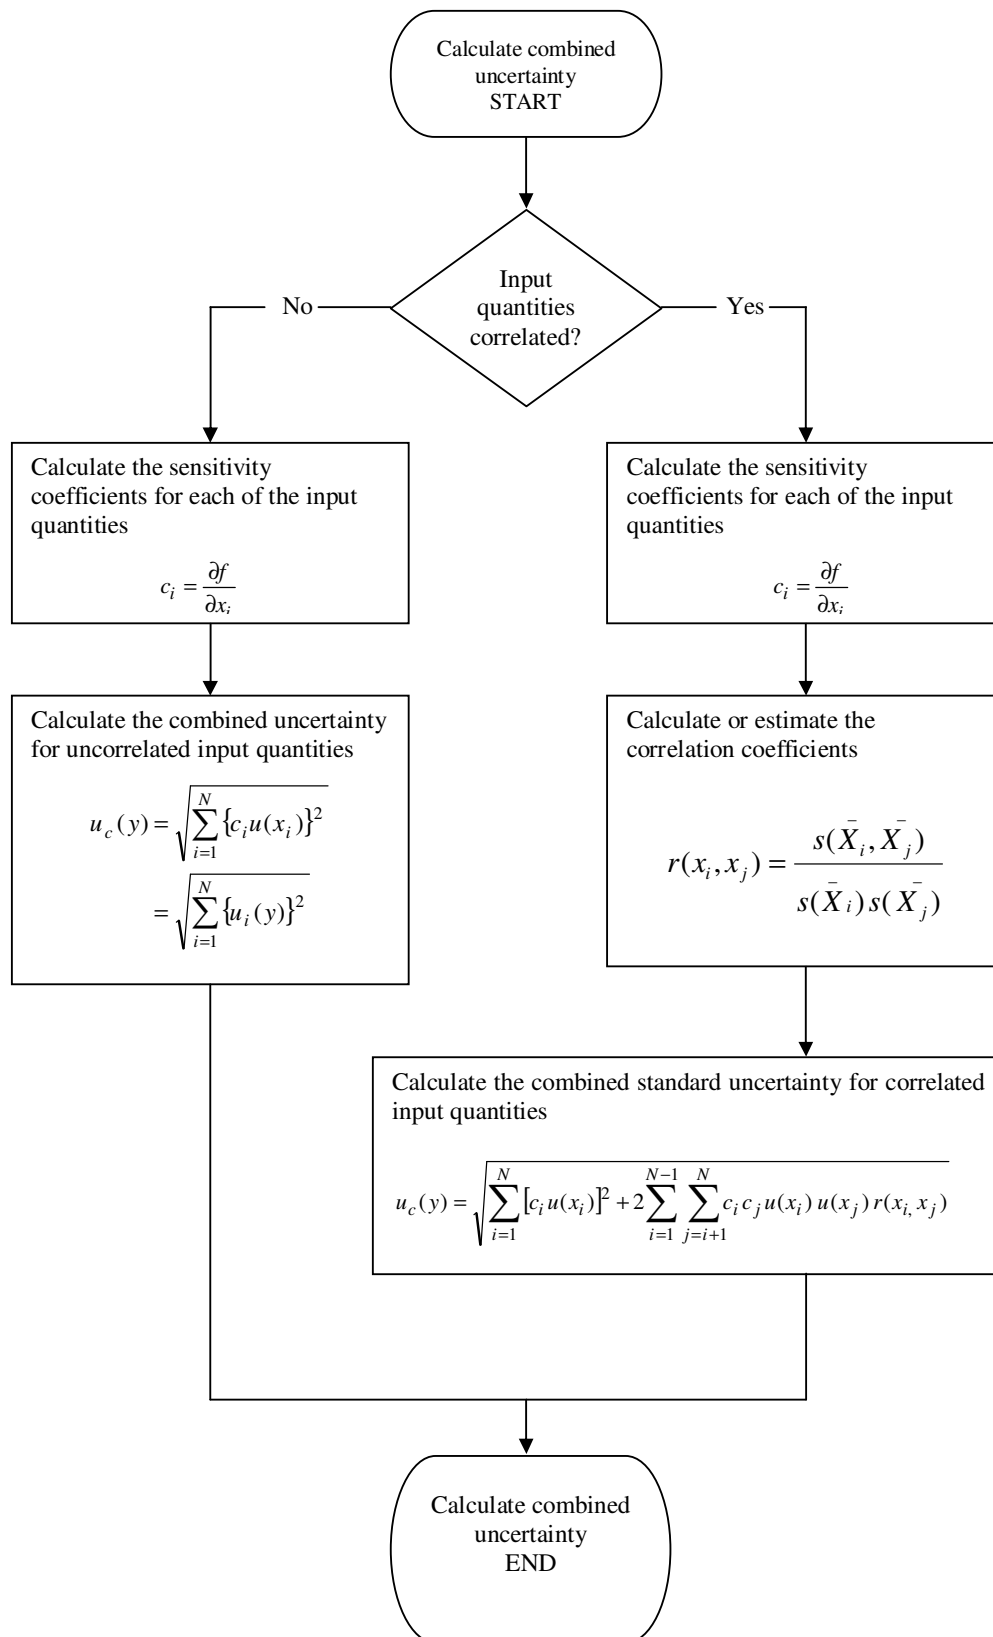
Calculate combined uncertainty START

Input quantities correlated?

No

Yes

Calculate the sensitivity coefficients for each of the input quantities

$c_i = \frac{\partial f}{\partial x_i}$

Calculate the sensitivity coefficients for each of the input quantities

$c_i = \frac{\partial f}{\partial x_i}$

Calculate the combined uncertainty for uncorrelated input quantities

$u_c(y) = \sqrt{\sum_{i=1}^{N} \{c_i u(x_i)\}^2}$
$= \sqrt{\sum_{i=1}^{N} \{u_i(y)\}^2}$

Calculate or estimate the correlation coefficients

$r(x_i, x_j) = \frac{s(\bar{X}_i, \bar{X}_j)}{s(\bar{X}_i)\, s(\bar{X}_j)}$

Calculate the combined standard uncertainty for correlated input quantities

$u_c(y) = \sqrt{\sum_{i=1}^{N} [c_i u(x_i)]^2 + 2\sum_{i=1}^{N-1} \sum_{j=i+1}^{N} c_i c_j u(x_i)\, u(x_j)\, r(x_i, x_j)}$

Calculate combined uncertainty END